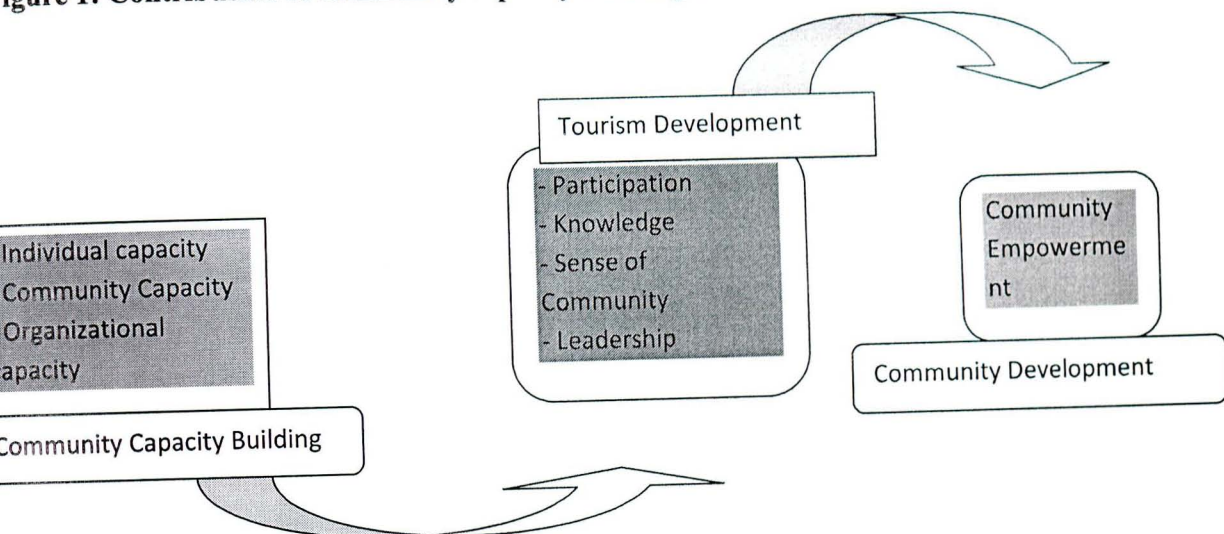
igure 1. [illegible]

Tourism Development

- Participation
- Knowledge
- Sense of Community
- Leadership

Community Empowerme nt

Community Development

Individual capacity
Community Capacity
Organizational apacity

Community Capacity Building